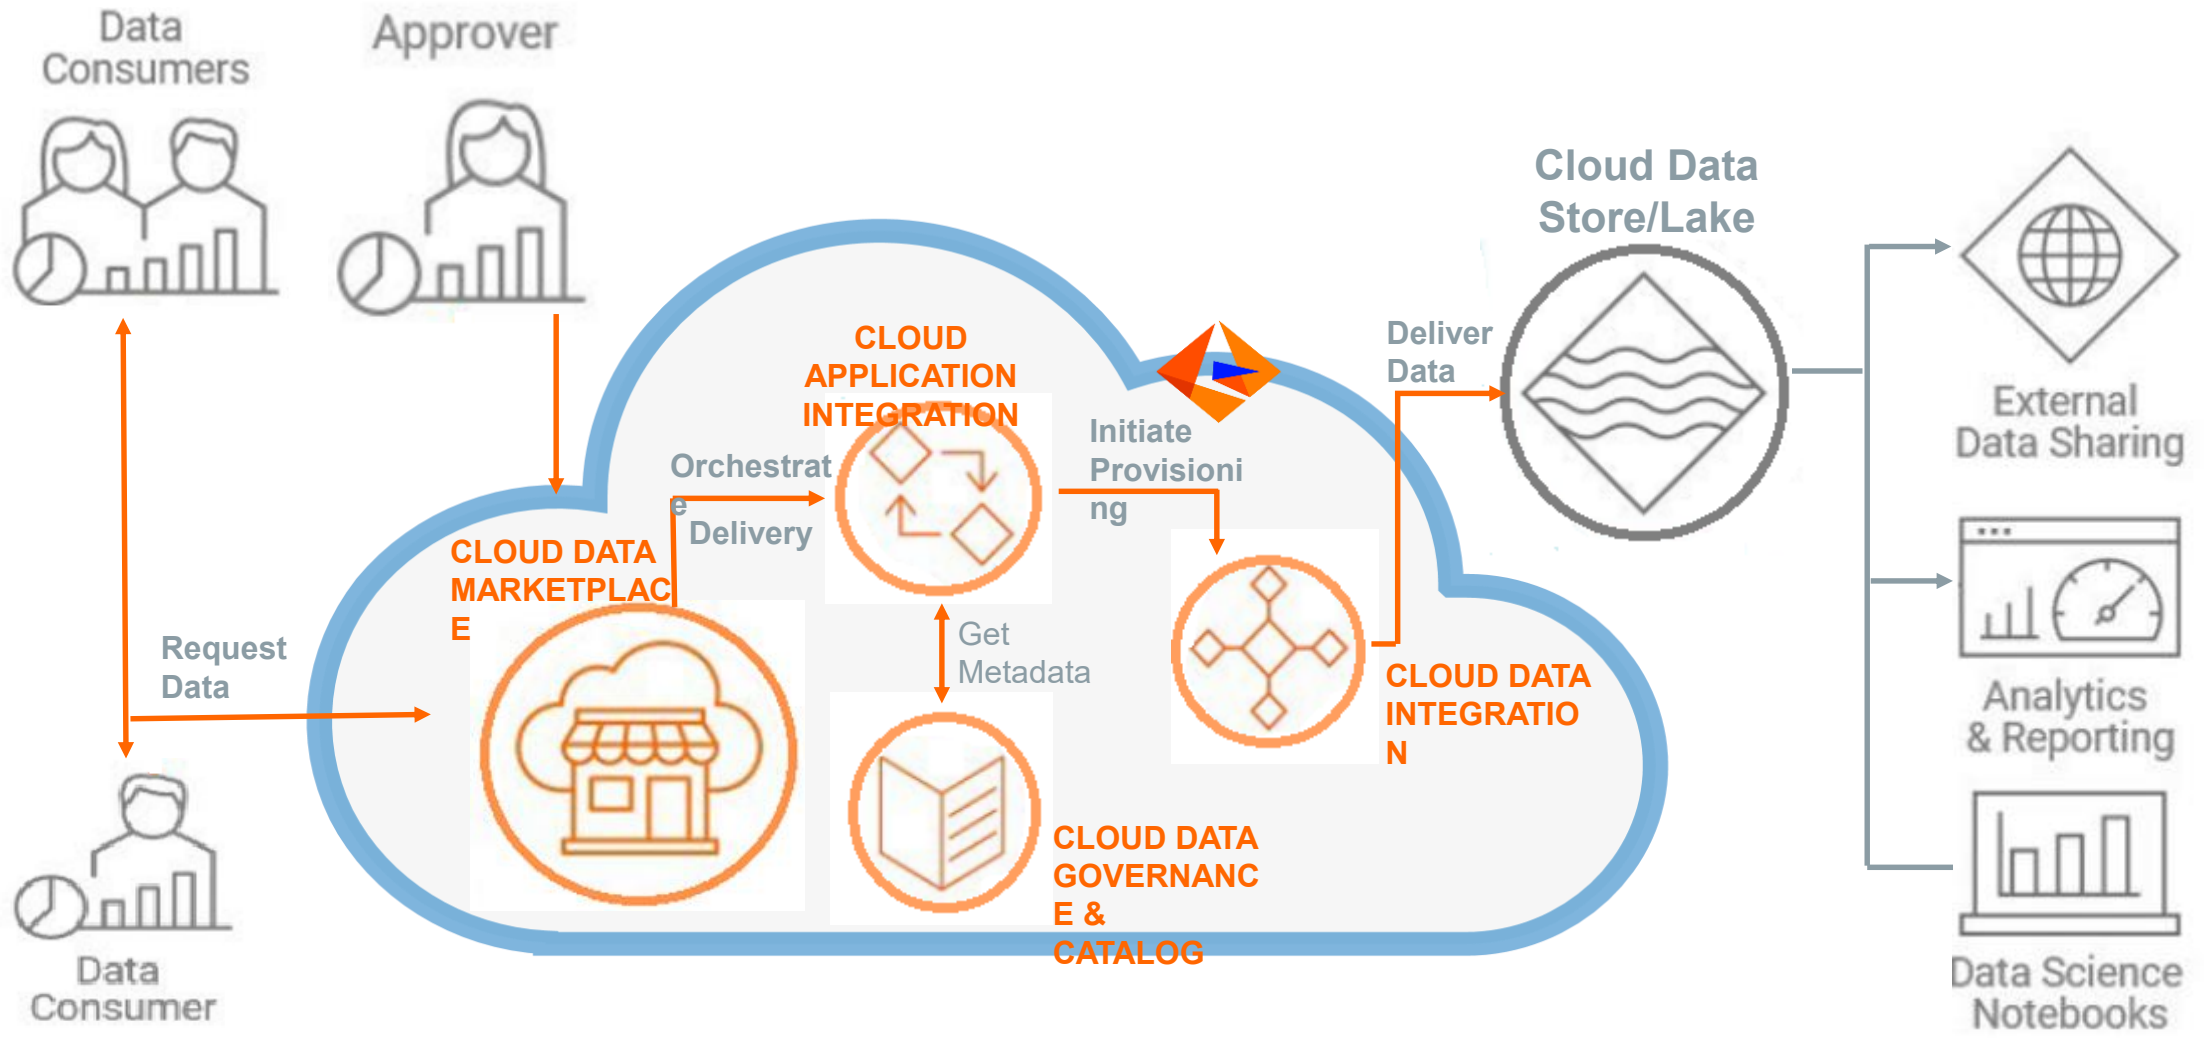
Data Consumers

Approver

Cloud Data Store/Lake

CLOUD APPLICATION INTEGRATION

Orchestrate Delivery

Initiate Provisioning

Deliver Data

External Data Sharing

CLOUD DATA MARKETPLACE

Request Data

Get Metadata

CLOUD DATA INTEGRATION

Analytics & Reporting

CLOUD DATA GOVERNANCE & CATALOG

Data Consumer

Data Science Notebooks